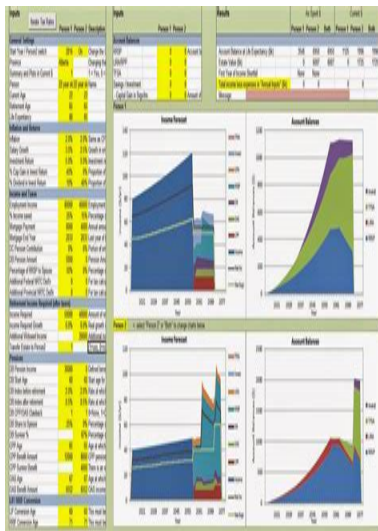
Inputs

Person 1 Person 2

General Settings

Inflation and Returns

Income and Taxes

Retirement Income Required (after taxes)

Pensions

Inputs

Person 1 Person 2

Account Balances

RRSP

TFSA

Results

Person 1

Income Forecast

Account Balances

Person 1

Income Forecast

Account Balances

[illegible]